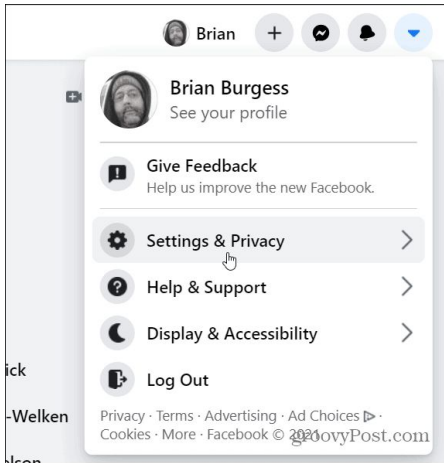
Brian

Brian Burgess
See your profile

Give Feedback
Help us improve the new Facebook.

Settings & Privacy

Help & Support

Display & Accessibility

Log Out

Privacy · Terms · Advertising · Ad Choices · Cookies · More · Facebook © 2021

groovyPost.com

ick
-Welken
lson